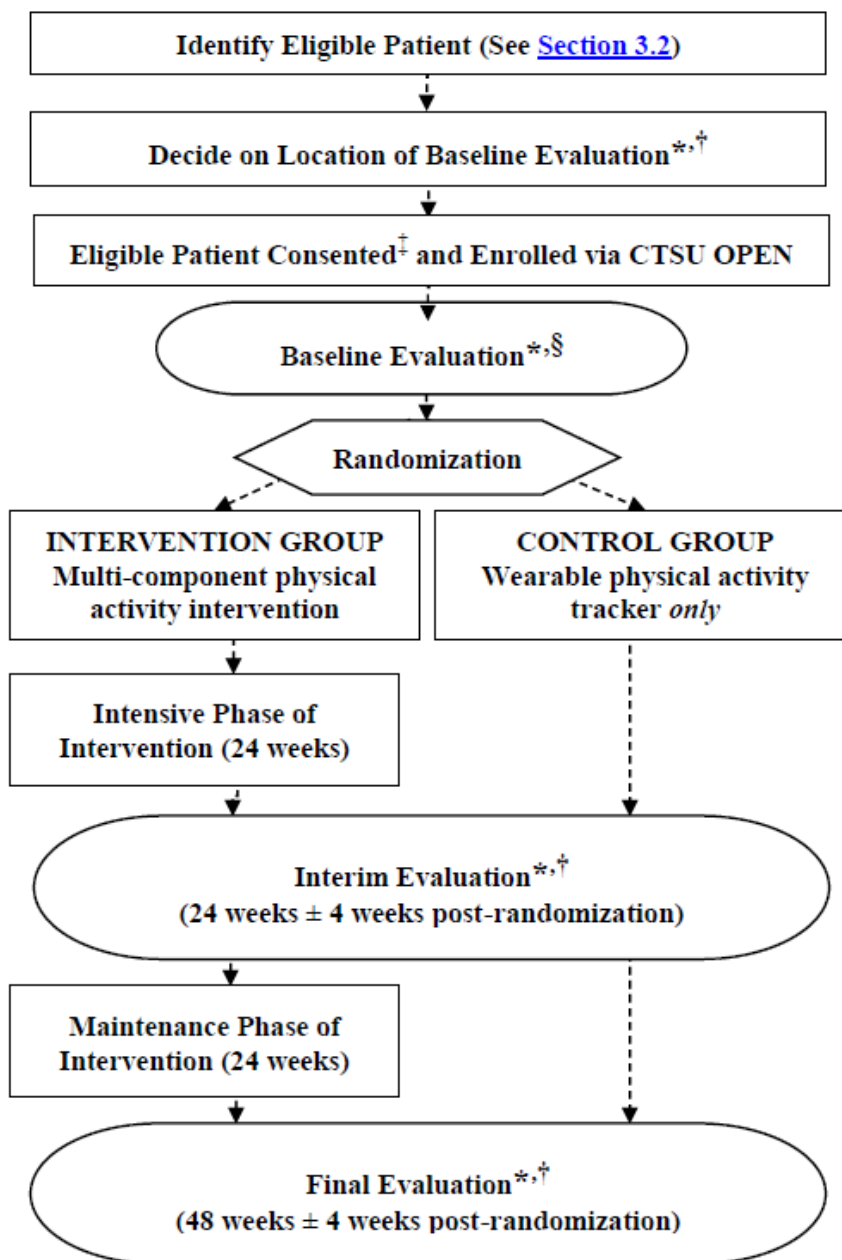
Identify Eligible Patient (See Section 3.2)

Decide on Location of Baseline Evaluation*,†

Eligible Patient Consented‡ and Enrolled via CTSU OPEN

Baseline Evaluation*,§

Randomization

INTERVENTION GROUP
Multi-component physical activity intervention

CONTROL GROUP
Wearable physical activity tracker *only*

Intensive Phase of Intervention (24 weeks)

Interim Evaluation*,†
(24 weeks ± 4 weeks post-randomization)

Maintenance Phase of Intervention (24 weeks)

Final Evaluation*,†
(48 weeks ± 4 weeks post-randomization)